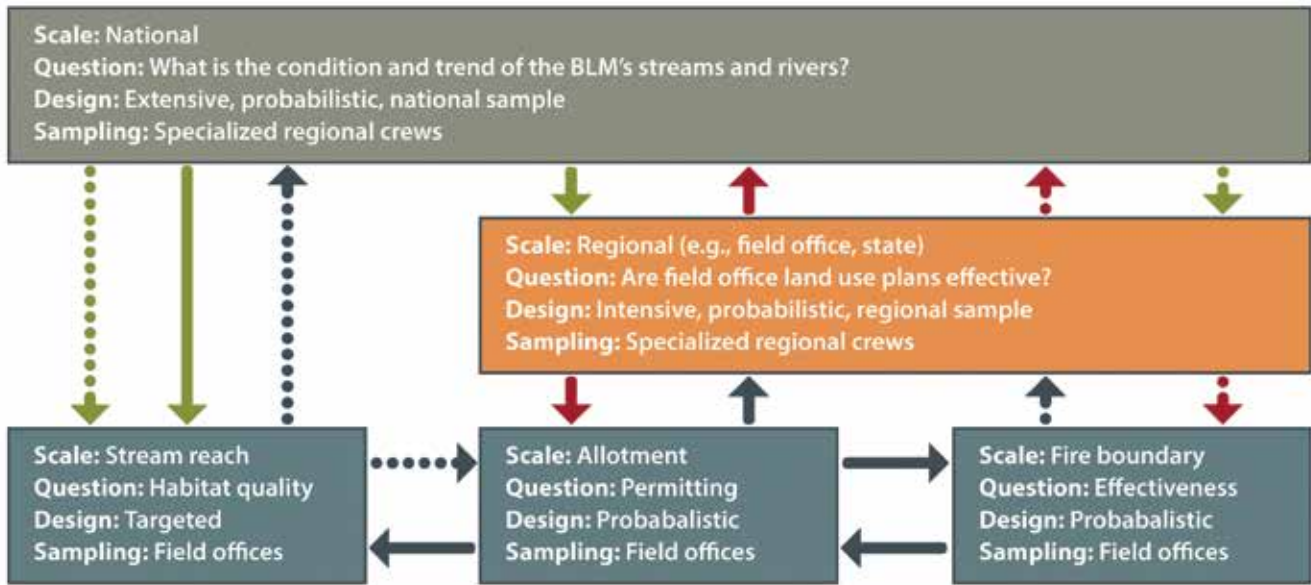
**Scale:** National
**Question:** What is the condition and trend of the BLM's streams and rivers?
**Design:** Extensive, probabilistic, national sample
**Sampling:** Specialized regional crews

**Scale:** Regional (e.g., field office, state)
**Question:** Are field office land use plans effective?
**Design:** Intensive, probabilistic, regional sample
**Sampling:** Specialized regional crews

**Scale:** Stream reach
**Question:** Habitat quality
**Design:** Targeted
**Sampling:** Field offices

**Scale:** Allotment
**Question:** Permitting
**Design:** Probabalistic
**Sampling:** Field offices

**Scale:** Fire boundary
**Question:** Effectiveness
**Design:** Probabalistic
**Sampling:** Field offices